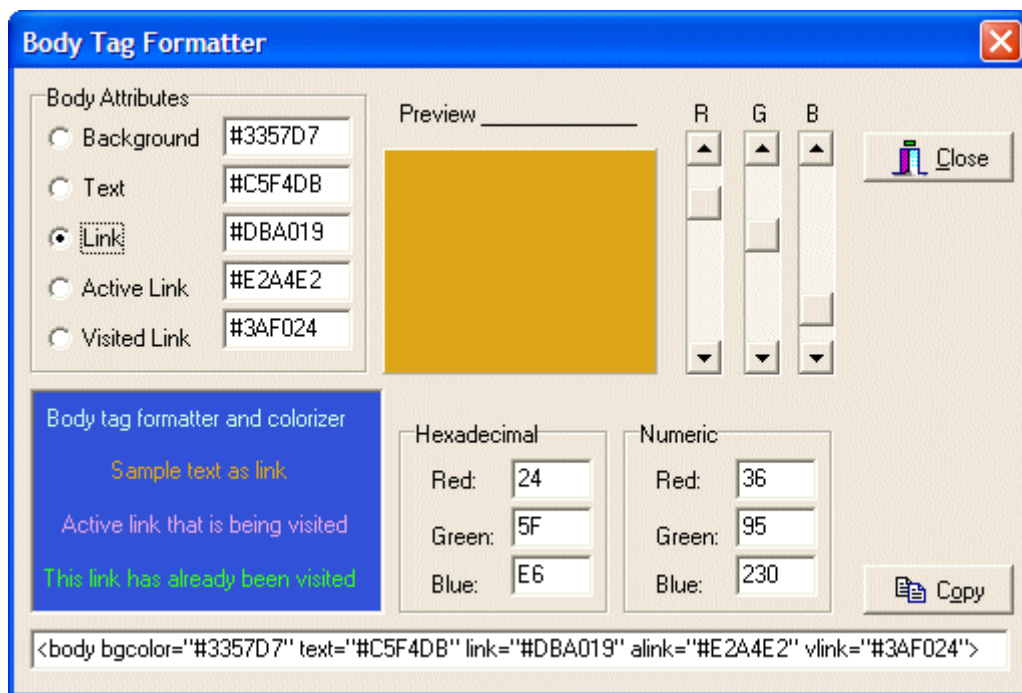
Body Tag Formatter

Body Attributes
Background #3357D7
Text #C5F4DB
Link #DBA019
Active Link #E2A4E2
Visited Link #3AF024

Preview

R G B

Close

Body tag formatter and colorizer
Sample text as link
Active link that is being visited
This link has already been visited

Hexadecimal
Red: 24
Green: 5F
Blue: E6

Numeric
Red: 36
Green: 95
Blue: 230

Copy

<body bgcolor="#3357D7" text="#C5F4DB" link="#DBA019" alink="#E2A4E2" vlink="#3AF024">